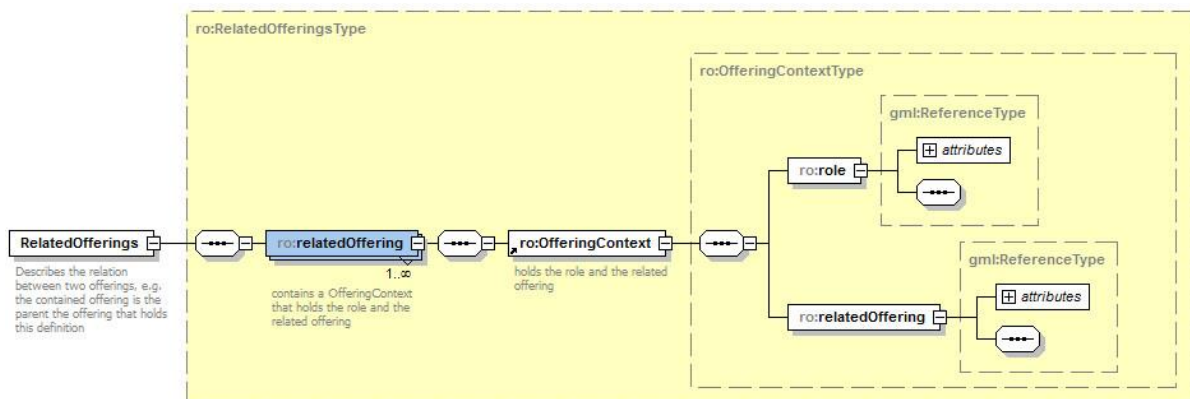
ro:RelatedOfferingsType

ro:OfferingContextType

gml:ReferenceType

attributes

ro:role

RelatedOfferings

Describes the relation between two offerings, e.g. the contained offering is the parent the offering that holds this definition

ro:relatedOffering

1..∞

contains a OfferingContext that holds the role and the related offering

ro:OfferingContext

holds the role and the related offering

gml:ReferenceType

attributes

ro:relatedOffering